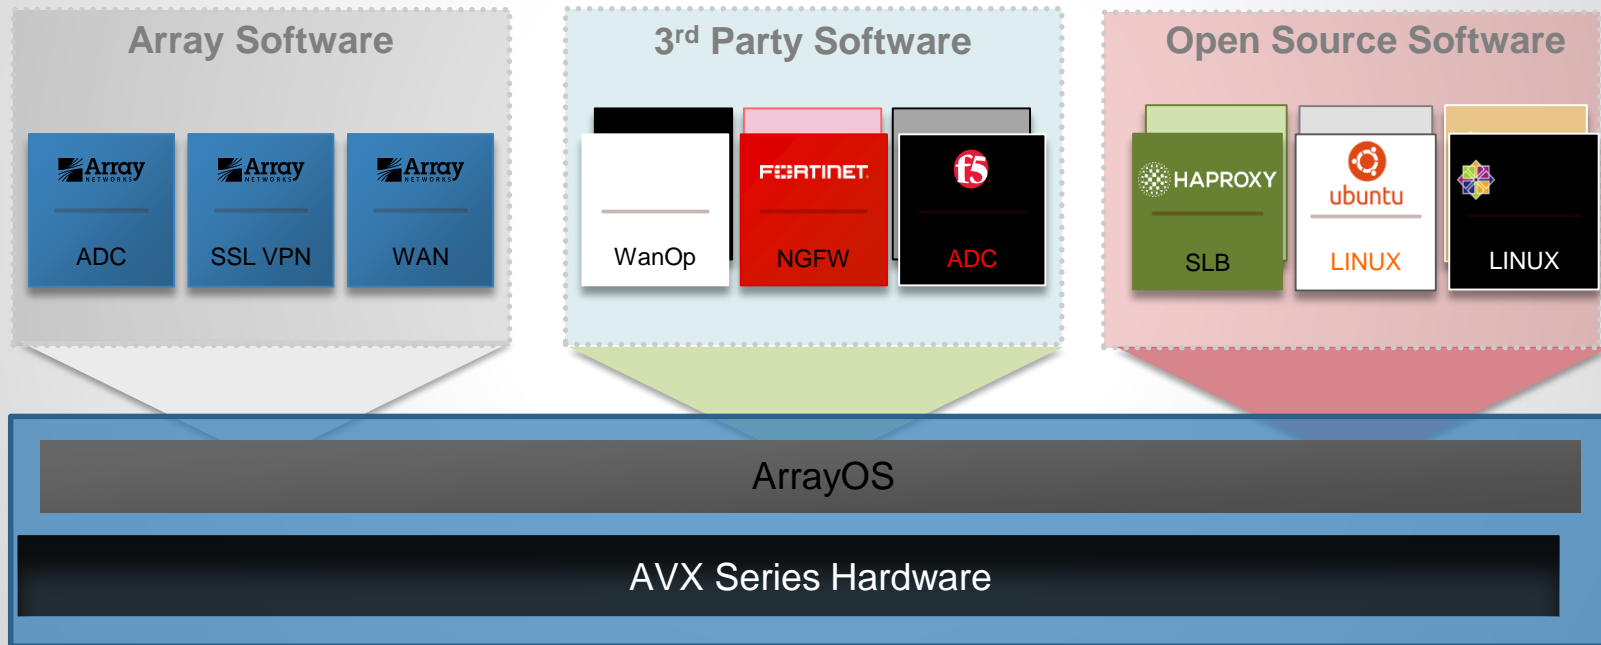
Array Software

Array NETWORKS
ADC

Array NETWORKS
SSL VPN

Array NETWORKS
WAN

3$^{rd}$ Party Software

WanOp

FURTINET
NGFW

f5
ADC

Open Source Software

HAPROXY
SLB

ubuntu
LINUX

LINUX

ArrayOS

AVX Series Hardware